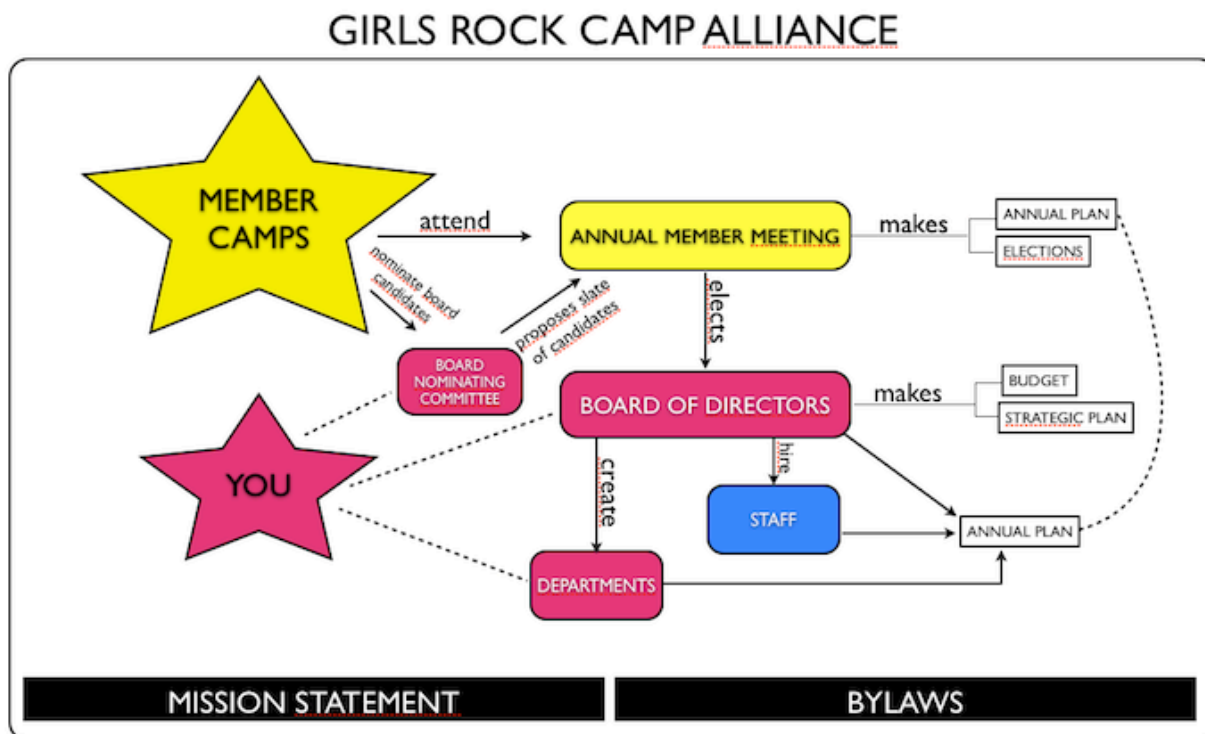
GIRLS ROCK CAMP ALLIANCE

MEMBER CAMPS

attend

ANNUAL MEMBER MEETING

makes

ANNUAL PLAN

ELECTIONS

nominate board candidates

proposes slate of candidates

elects

BOARD NOMINATING COMMITTEE

BOARD OF DIRECTORS

makes

BUDGET

STRATEGIC PLAN

YOU

create

hire

STAFF

ANNUAL PLAN

DEPARTMENTS

MISSION STATEMENT

BYLAWS